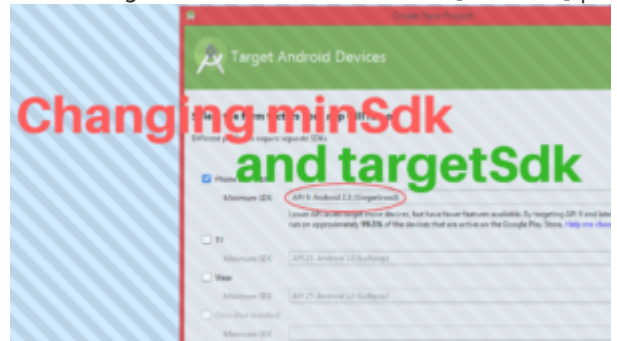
Create New Project

Target Android Devices

Changing minSdk

and targetSdk

Different platforms may require separate SDKs

Phone and Tablet

Minimum SDK API 9: Android 2.3 (Gingerbread)

Lower API levels target more devices, but have fewer features available. By targeting API 9 and later, your app will run on approximately 99.3% of the devices that are active on the Google Play Store. Help me choose

TV

Minimum SDK API 21: Android 5.0 (Lollipop)

Wear

Minimum SDK API 21: Android 5.0 (Lollipop)

Glass (Not Installed)

Minimum SDK